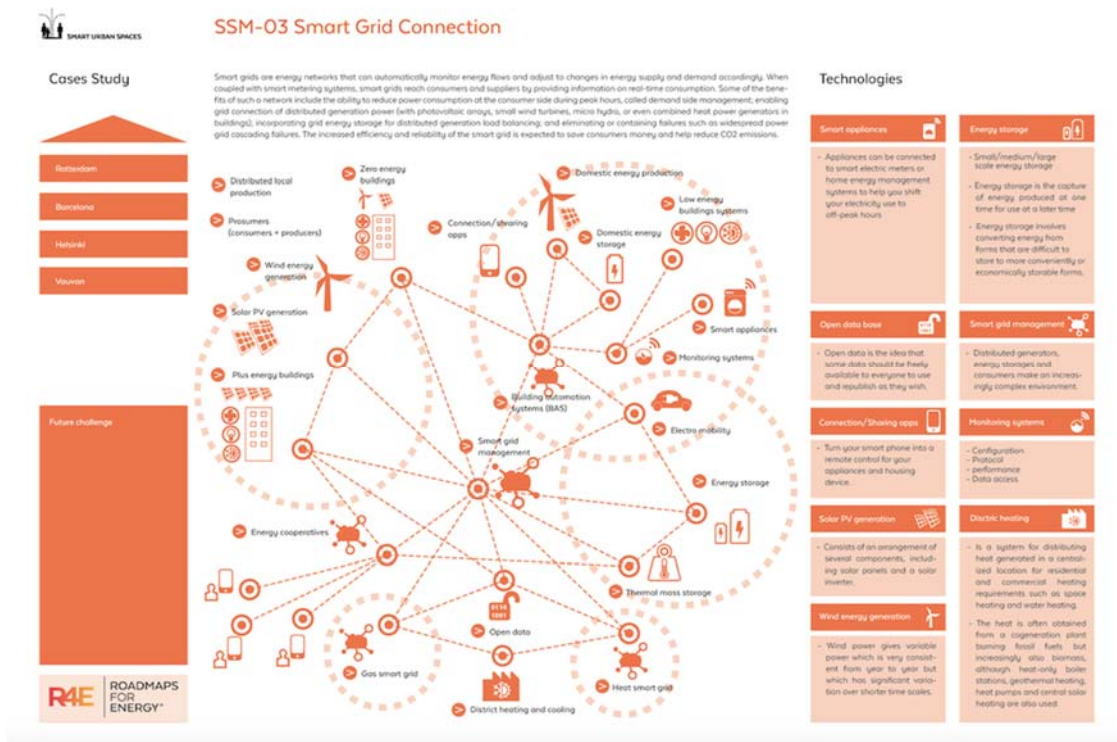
SMART URBAN SPACES

SSM-03 Smart Grid Connection

Cases Study

Rotterdam

Barcelona

Helsinki

Vauvan

Future challenge

R4E ROADMAPS FOR ENERGY

Smart grids are energy networks that can automatically monitor energy flows and adjust to changes in energy supply and demand accordingly. When coupled with smart metering systems, smart grids reach consumers and suppliers by providing information on real-time consumption. Some of the benefits of such a network include the ability to reduce power consumption at the consumer side during peak hours, called demand side management; enabling grid connection of distributed generation power (with photovoltaic arrays, small wind turbines, micro hydro, or even combined heat power generators in buildings); incorporating grid energy storage for distributed generation load balancing; and eliminating or containing failures such as widespread power grid cascading failures. The increased efficiency and reliability of the smart grid is expected to save consumers money and help reduce CO2 emissions.

Distributed local production

Zero energy buildings

Prosumers (consumers + producers)

Connection/sharing apps

Domestic energy production

Low energy buildings systems

Domestic energy storage

Wind energy generation

Solar PV generation

Smart appliances

Monitoring systems

Plus energy buildings

Building automation systems (BAS)

Electro mobility

Smart grid management

Energy storage

Energy cooperatives

Thermal mass storage

Open data

Gas smart grid

Heat smart grid

District heating and cooling

Technologies

Smart appliances
- Appliances can be connected to smart electric meters or home energy management systems to help you shift your electricity use to off-peak hours

Energy storage
- Small/medium/large scale energy storage
- Energy storage is the capture of energy produced at one time for use at a later time
- Energy storage involves converting energy from forms that are difficult to store to more conveniently or economically storable forms.

Open data base
- Open data is the idea that some data should be freely available to everyone to use and republish as they wish.

Smart grid management
- Distributed generators, energy storages and consumers make an increasingly complex environment.

Connection/Sharing apps
- Turn your smart phone into a remote control for your appliances and housing device.

Monitoring systems
- Configuration
- Protocol
- performance
- Data access

Solar PV generation
- Consists of an arrangement of several components, including solar panels and a solar inverter.

Distric heating
- Is a system for distributing heat generated in a centralized location for residential and commercial heating requirements such as space heating and water heating.
- The heat is often obtained from a cogeneration plant burning fossil fuels but increasingly also biomass, although heat-only boiler stations, geothermal heating, heat pumps and central solar heating are also used.

Wind energy generation
- Wind power gives variable power which is very consistent from year to year but which has significant variation over shorter time scales.